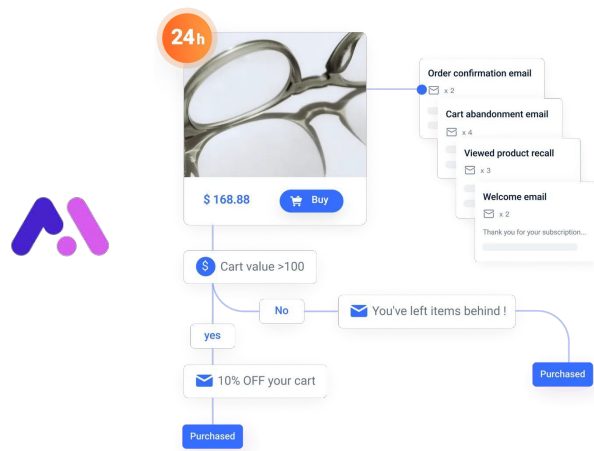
24h

$ 168.88
Buy

Order confirmation email
x 2

Cart abandonment email
x 4

Viewed product recall
x 3

Welcome email
x 2
Thank you for your subscription...

$ Cart value >100

No

You've left items behind !

yes

Purchased

10% OFF your cart

Purchased